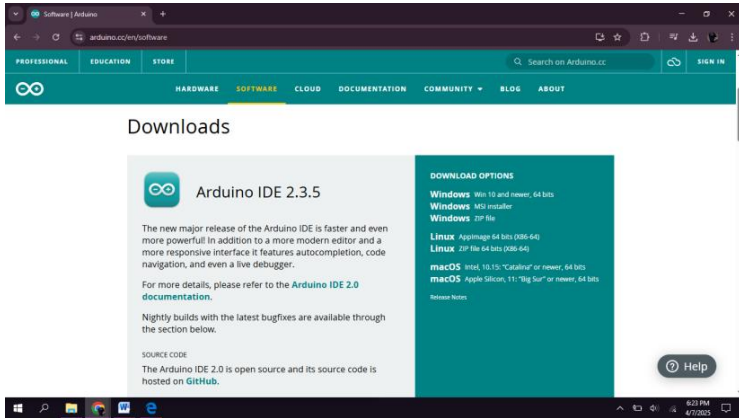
Software | Arduino × +

arduino.cc/en/software

PROFESSIONAL EDUCATION STORE

Search on Arduino.cc

SIGN IN

HARDWARE SOFTWARE CLOUD DOCUMENTATION COMMUNITY BLOG ABOUT

Downloads

Arduino IDE 2.3.5

The new major release of the Arduino IDE is faster and even more powerful! In addition to a more modern editor and a more responsive interface it features autocompletion, code navigation, and even a live debugger.

For more details, please refer to the Arduino IDE 2.0 documentation.

Nightly builds with the latest bugfixes are available through the section below.

SOURCE CODE

The Arduino IDE 2.0 is open source and its source code is hosted on GitHub.

DOWNLOAD OPTIONS

Windows Win 10 and newer, 64 bits
Windows MSI installer
Windows ZIP file

Linux AppImage 64 bits (X86-64)
Linux ZIP file 64 bits (X86-64)

macOS Intel, 10.15: "Catalina" or newer, 64 bits
macOS Apple Silicon, 11: "Big Sur" or newer, 64 bits

Release Notes

Help

6:23 PM
4/7/2025